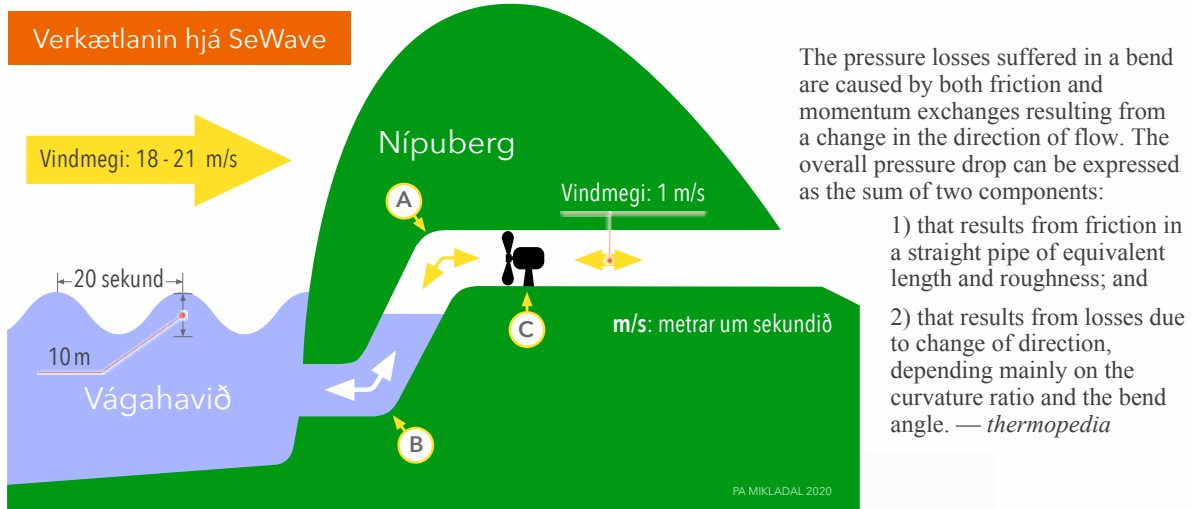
Verkætlanin hjá SeWave

Vindmegi: 18 - 21 m/s

Nípuberg

A

Vindmegi: 1 m/s

20 sekund

10 m

Vágahavið

C

m/s: metrar um sekundið

B

PA MIKLADAL 2020

The pressure losses suffered in a bend are caused by both friction and momentum exchanges resulting from a change in the direction of flow. The overall pressure drop can be expressed as the sum of two components:

1) that results from friction in a straight pipe of equivalent length and roughness; and

2) that results from losses due to change of direction, depending mainly on the curvature ratio and the bend angle. — *thermopedia*